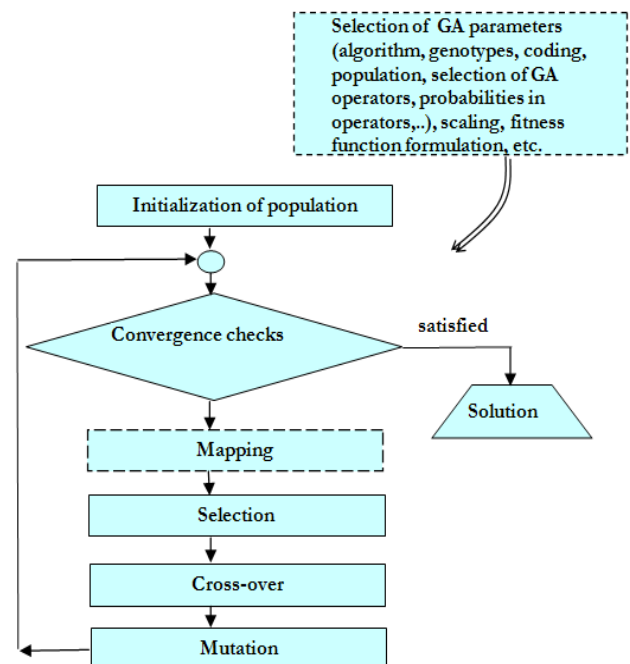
Selection of GA parameters (algorithm, genotypes, coding, population, selection of GA operators, probabilities in operators,..), scaling, fitness function formulation, etc.

Initialization of population

Convergence checks

satisfied

Solution

Mapping

Selection

Cross-over

Mutation